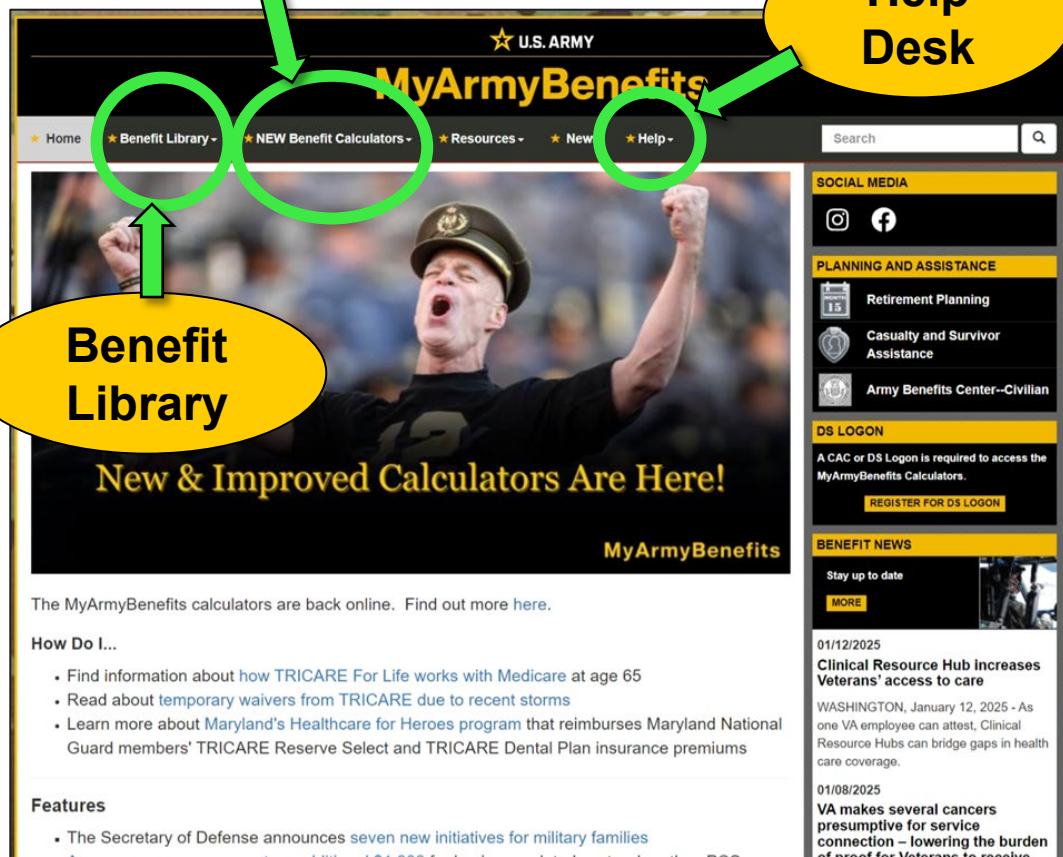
Help Desk

U.S. ARMY

MyArmyBenefits

★ Home ★ Benefit Library ▾ ★ NEW Benefit Calculators ▾ ★ Resources ▾ ★ New ★ Help ▾

Search

Benefit Library

New & Improved Calculators Are Here!

MyArmyBenefits

The MyArmyBenefits calculators are back online. Find out more here.

How Do I...

- Find information about how TRICARE For Life works with Medicare at age 65
- Read about temporary waivers from TRICARE due to recent storms
- Learn more about Maryland's Healthcare for Heroes program that reimburses Maryland National Guard members' TRICARE Reserve Select and TRICARE Dental Plan insurance premiums

Features

- The Secretary of Defense announces seven new initiatives for military families

SOCIAL MEDIA

PLANNING AND ASSISTANCE

Retirement Planning

Casualty and Survivor Assistance

Army Benefits Center--Civilian

DS LOGON

A CAC or DS Logon is required to access the MyArmyBenefits Calculators.

REGISTER FOR DS LOGON

BENEFIT NEWS

Stay up to date

MORE

01/12/2025

Clinical Resource Hub increases Veterans' access to care

WASHINGTON, January 12, 2025 - As one VA employee can attest, Clinical Resource Hubs can bridge gaps in health care coverage.

01/08/2025

VA makes several cancers presumptive for service connection – lowering the burden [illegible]